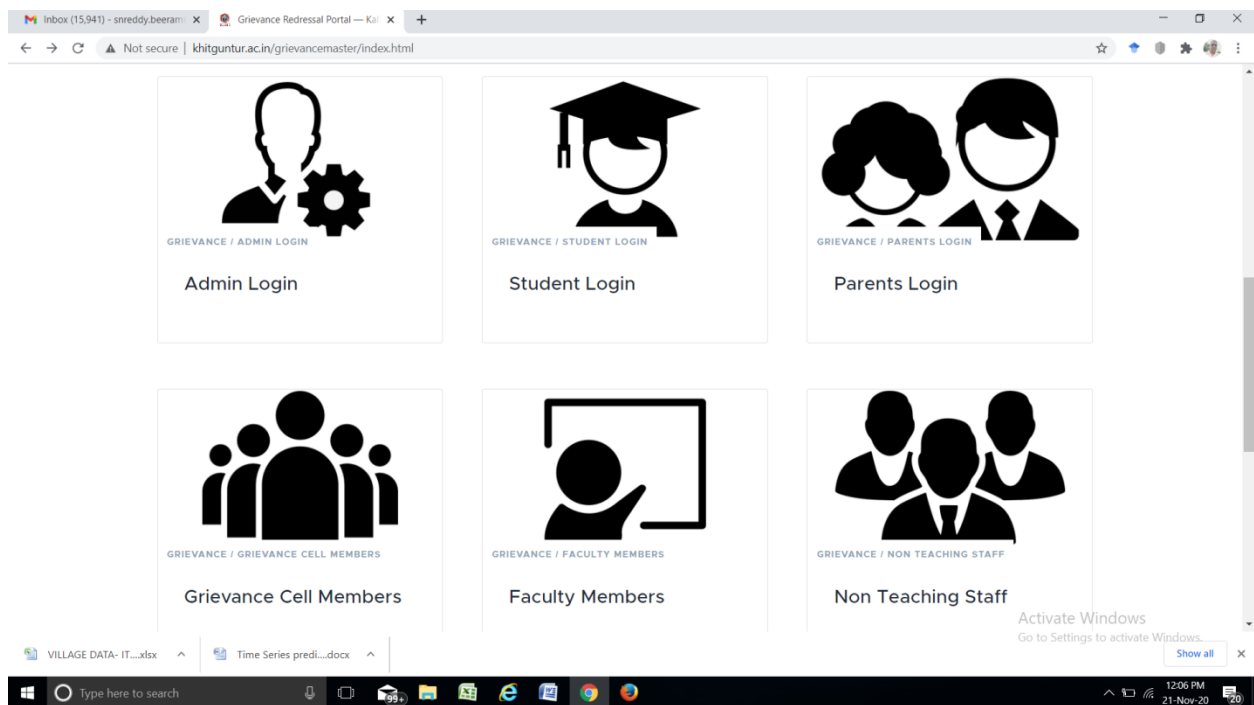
Inbox (15,941) - snreddy.beeram ×
Grievance Redressal Portal — Ka ×
+

Not secure | khitguntur.ac.in/grievancemaster/index.html

GRIEVANCE / ADMIN LOGIN

Admin Login

GRIEVANCE / STUDENT LOGIN

Student Login

GRIEVANCE / PARENTS LOGIN

Parents Login

GRIEVANCE / GRIEVANCE CELL MEMBERS

Grievance Cell Members

GRIEVANCE / FACULTY MEMBERS

Faculty Members

GRIEVANCE / NON TEACHING STAFF

Non Teaching Staff

Activate Windows
Go to Settings to activate Windows.

VILLAGE DATA- IT....xlsx ^
Time Series predi....docx ^
Show all ×

Type here to search
99+
12:06 PM
21-Nov-20
20